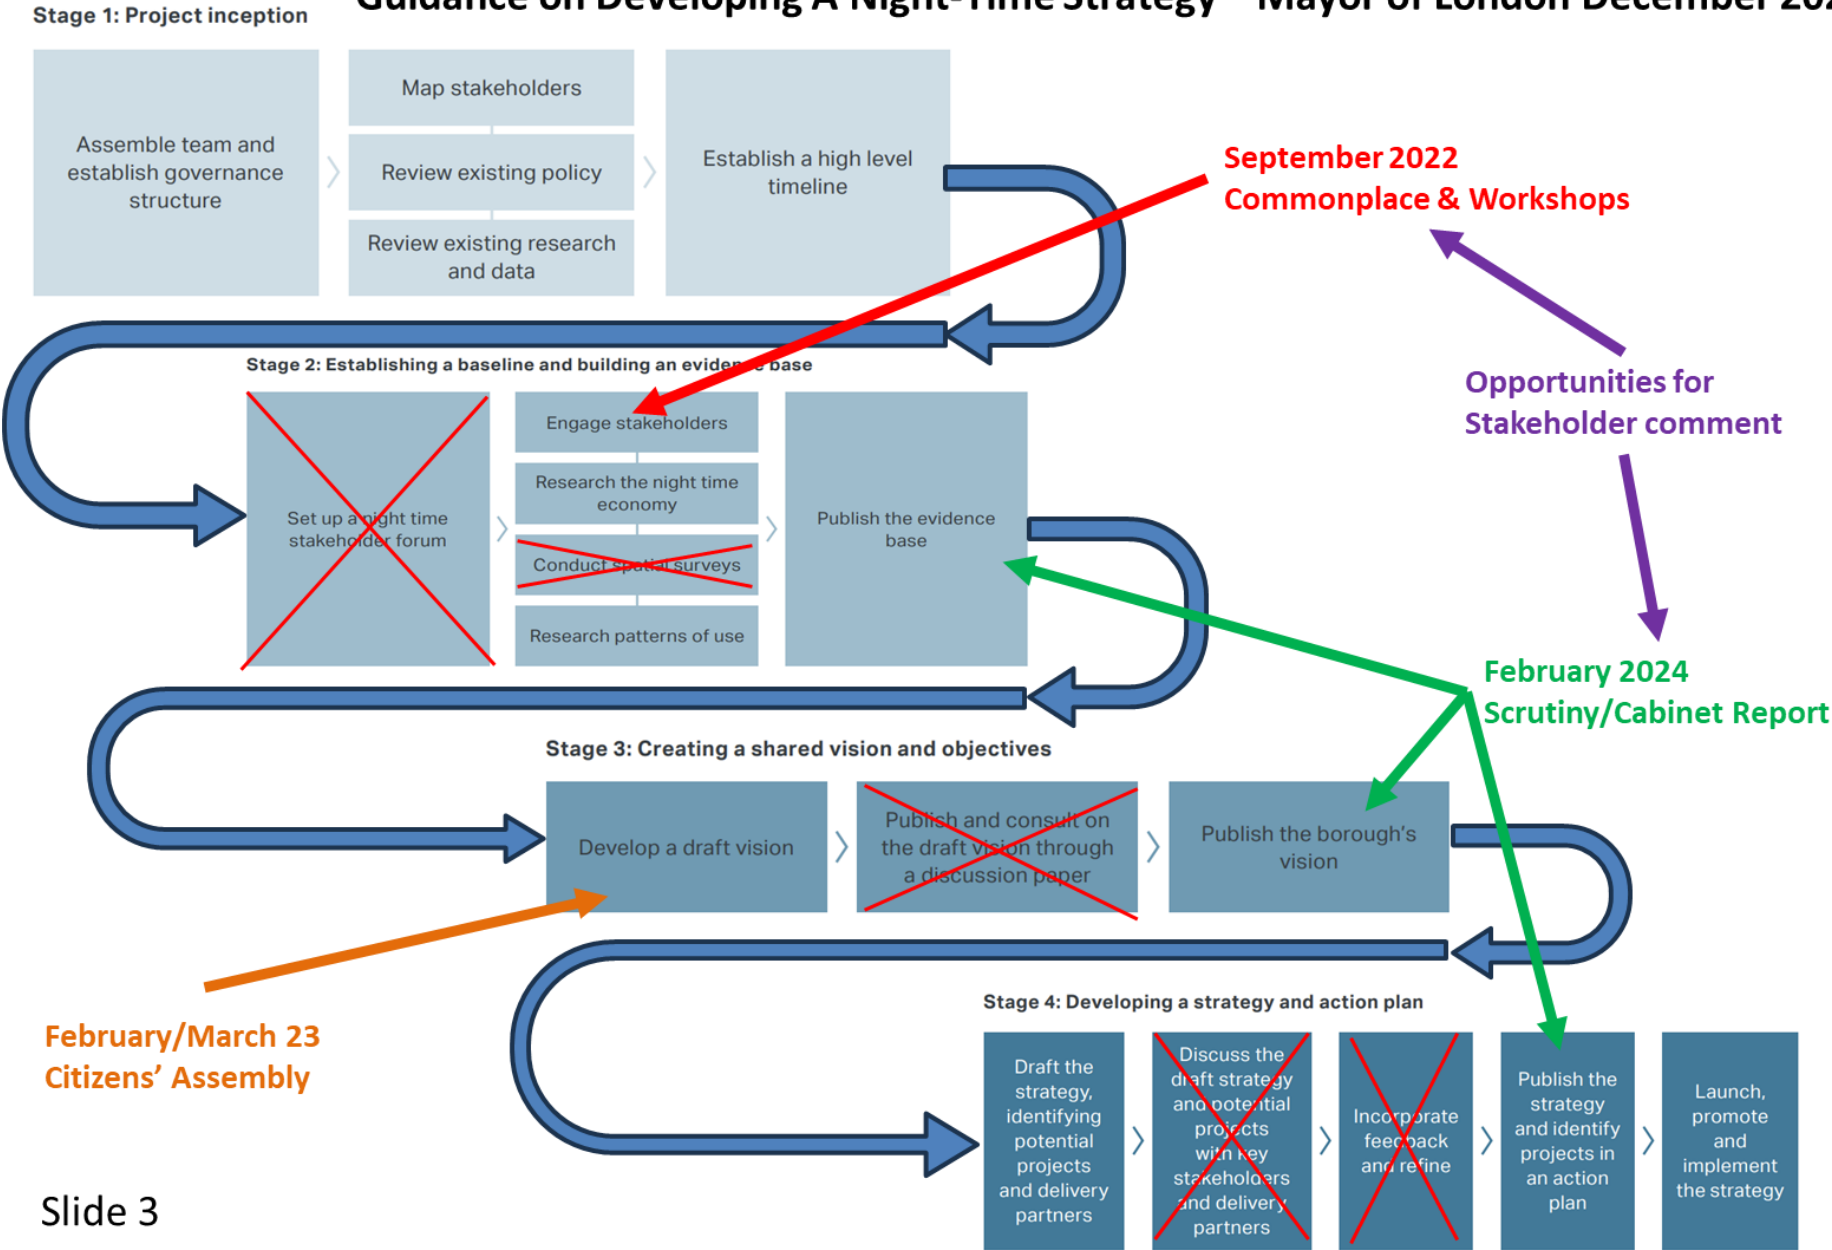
Stage 1: Project inception

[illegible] on Developing A Night-Time Strategy – Mayor of London December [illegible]

Assemble team and establish governance structure

Map stakeholders

Review existing policy

Review existing research and data

Establish a high level timeline

September 2022
Commonplace & Workshops

Stage 2: Establishing a baseline and building an evidence base

Set up a night time stakeholder forum

Engage stakeholders

Research the night time economy

Conduct spatial surveys

Research patterns of use

Publish the evidence base

Opportunities for Stakeholder comment

February 2024
Scrutiny/Cabinet Report

Stage 3: Creating a shared vision and objectives

Develop a draft vision

Publish and consult on the draft vision through a discussion paper

Publish the borough's vision

Stage 4: Developing a strategy and action plan

February/March 23
Citizens' Assembly

Draft the strategy, identifying potential projects and delivery partners

Discuss the draft strategy and potential projects with key stakeholders and delivery partners

Incorporate feedback and refine

Publish the strategy and identify projects in an action plan

Launch, promote and implement the strategy

Slide 3